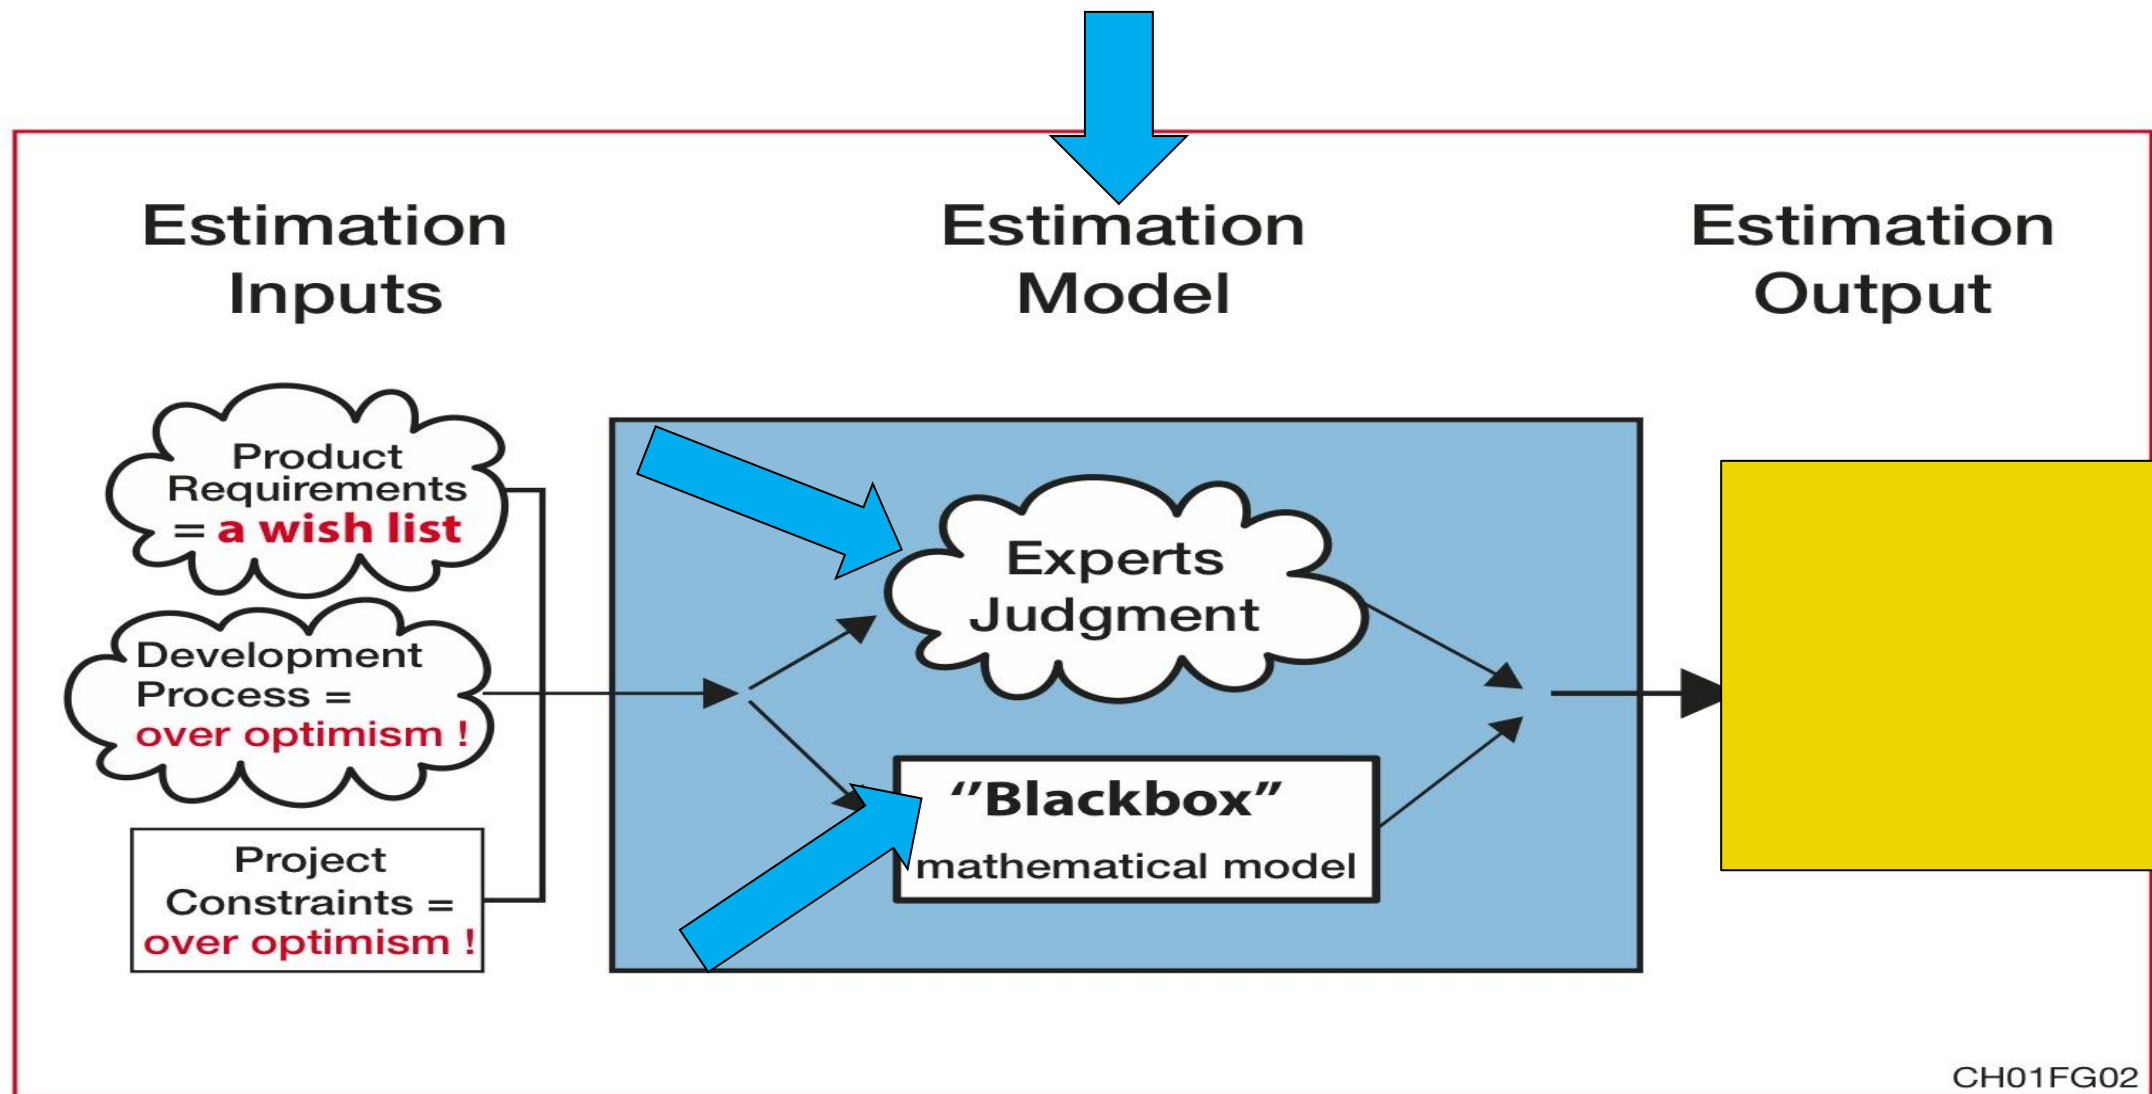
Estimation Inputs

Estimation Model

Estimation Output

Product Requirements = a wish list

Development Process = over optimism !

Project Constraints = over optimism !

Experts Judgment

"Blackbox" mathematical model

CH01FG02